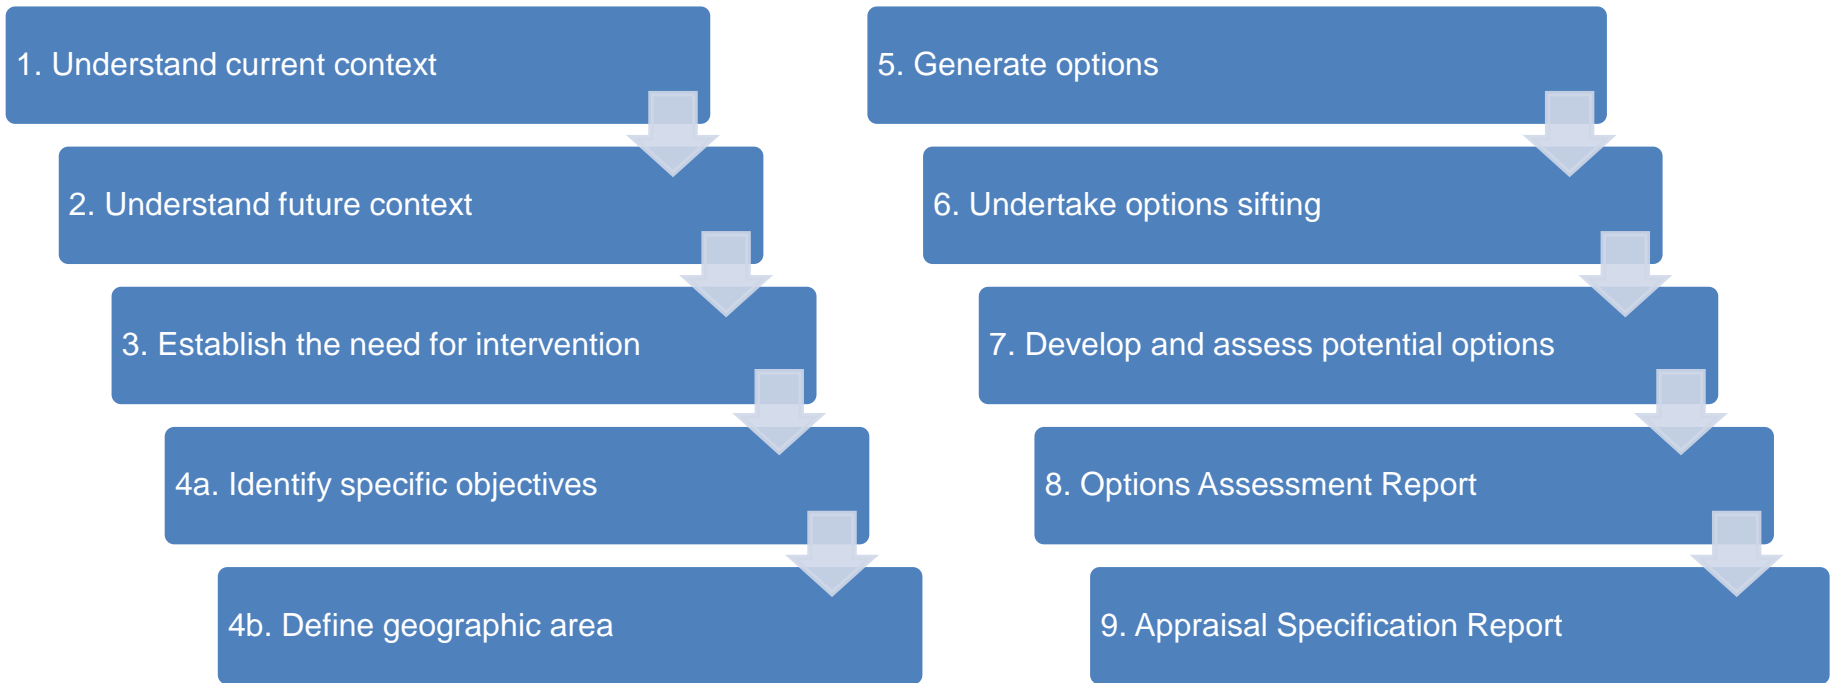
1. Understand current context

2. Understand future context

3. Establish the need for intervention

4a. Identify specific objectives

4b. Define geographic area

5. Generate options

6. Undertake options sifting

7. Develop and assess potential options

8. Options Assessment Report

9. Appraisal Specification Report